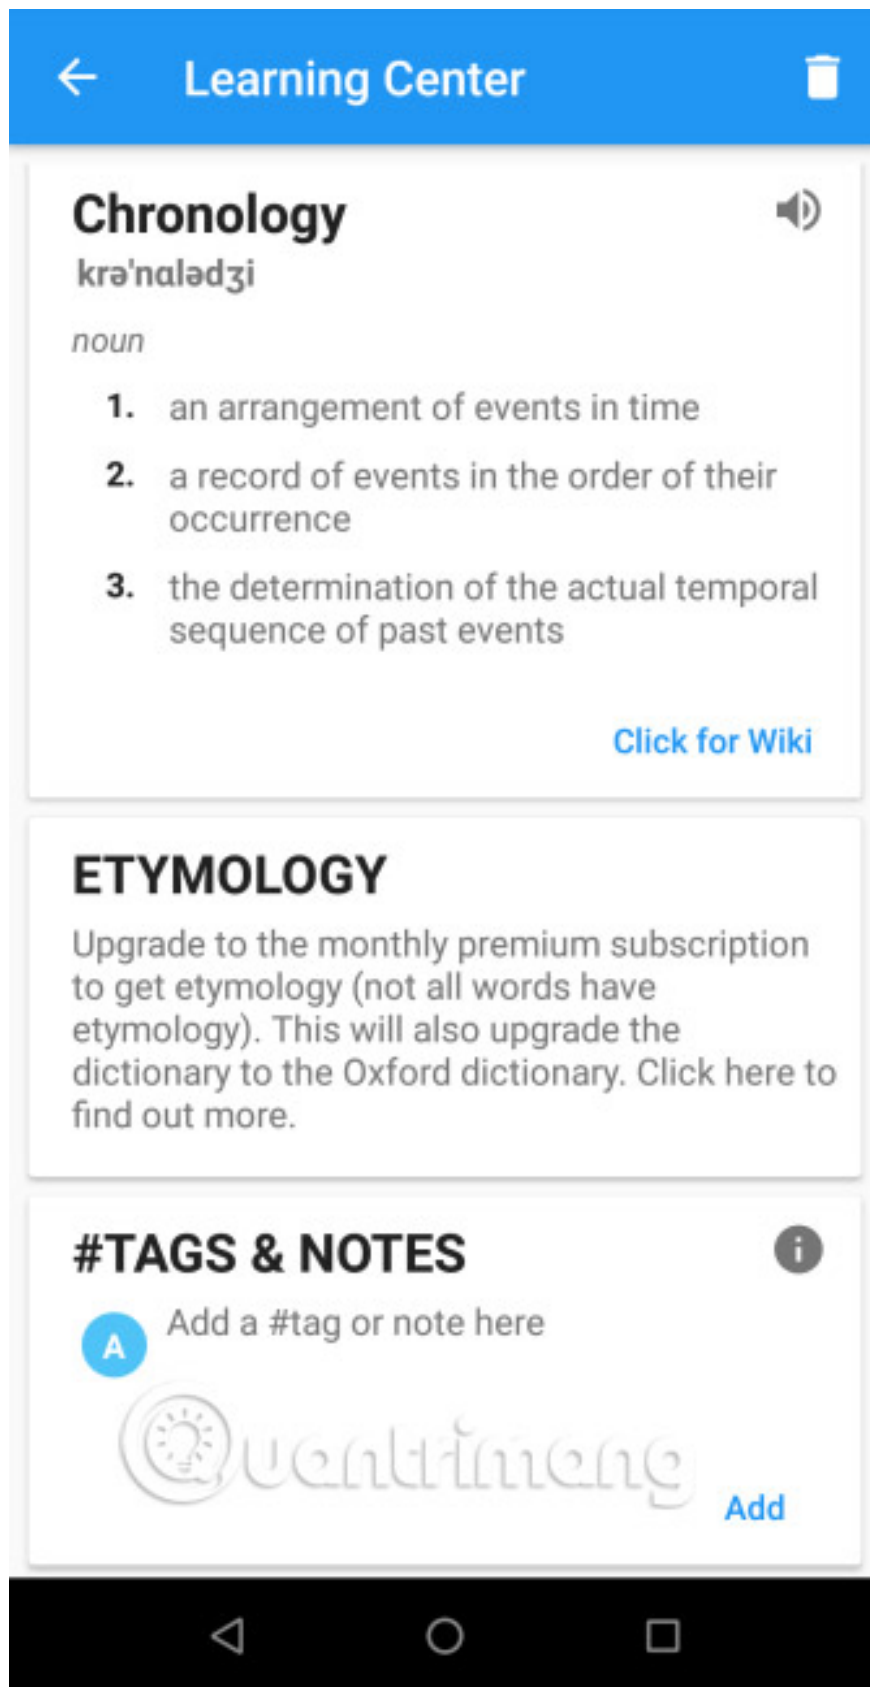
Learning Center

Chronology
krə'nɑlədʒi

noun

1. an arrangement of events in time

2. a record of events in the order of their occurrence

3. the determination of the actual temporal sequence of past events

Click for Wiki

ETYMOLOGY

Upgrade to the monthly premium subscription to get etymology (not all words have etymology). This will also upgrade the dictionary to the Oxford dictionary. Click here to find out more.

#TAGS & NOTES

A

Add a #tag or note here

Quantrimang

Add